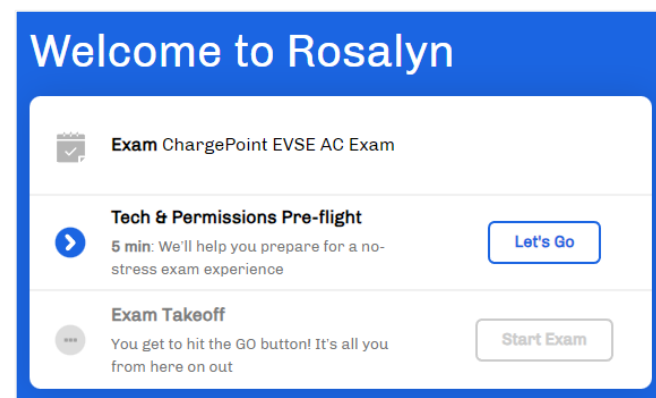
Welcome to Rosalyn

Exam ChargePoint EVSE AC Exam

Tech & Permissions Pre-flight

5 min: We'll help you prepare for a no-stress exam experience

Let's Go

Exam Takeoff

You get to hit the GO button! It's all you from here on out

Start Exam